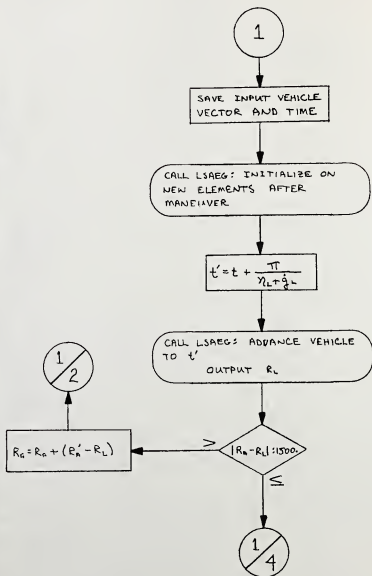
1

SAVE INPUT VEHICLE VECTOR AND TIME

CALL LSAEG: INITIALIZE ON NEW ELEMENTS AFTER MANEUVER

$t' = t + \frac{\pi}{\eta_L + \dot{g}_L}$

CALL LSAEG: ADVANCE VEHICLE TO $t'$
OUTPUT $R_L$

$|R_A - R_L| : 1500.$

>

≤

$R_G = R_A + (R_A' - R_L)$

1/2

1/4